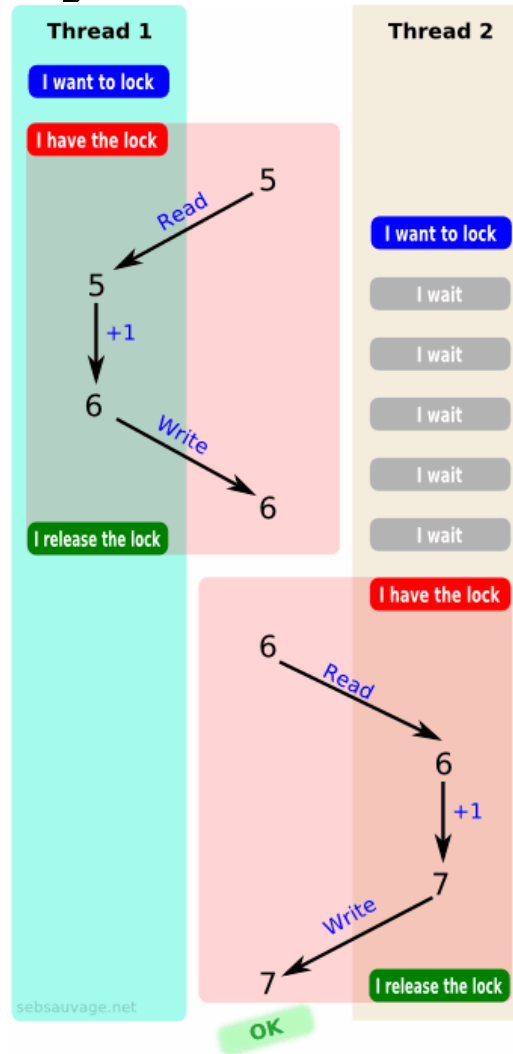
Thread 1

Thread 2

I want to lock

I have the lock

5

Read

5

+1

6

Write

6

I release the lock

I want to lock

I wait

I wait

I wait

I wait

I wait

I have the lock

6

Read

6

+1

7

Write

7

I release the lock

sebsauvage.net

OK